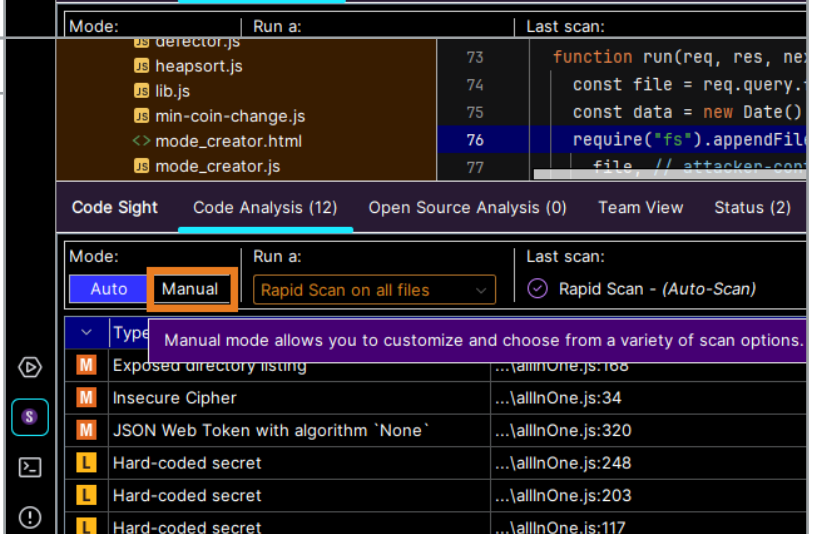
Mode: Run a: Last scan:

JS defector.js
JS heapsort.js
JS lib.js
JS min-coin-change.js
<> mode_creator.html
JS mode_creator.js

73 function run(req, res, ne
74 const file = req.query.
75 const data = new Date()
76 require("fs").appendFil
77 file, // attacker-con

Code Sight Code Analysis (12) Open Source Analysis (0) Team View Status (2)

Mode:
Auto Manual

Run a:
Rapid Scan on all files

Last scan:
Rapid Scan - (Auto-Scan)

Type
Manual mode allows you to customize and choose from a variety of scan options.

| | | |
|---|---|---|
| M | Exposed directory listing | ...\allInOne.js:168 |
| M | Insecure Cipher | ...\allInOne.js:34 |
| M | JSON Web Token with algorithm `None` | ...\allInOne.js:320 |
| L | Hard-coded secret | ...\allInOne.js:248 |
| L | Hard-coded secret | ...\allInOne.js:203 |
| L | Hard-coded secret | ...\allInOne.js:117 |

S